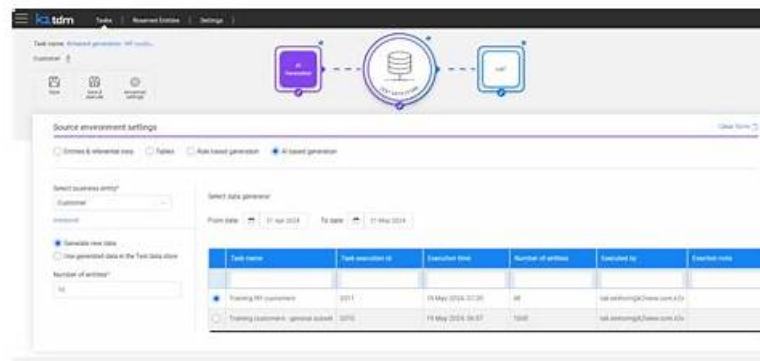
k2tdm Tasks | Reserved Entities | Settings |

Task name: Artificial generation - HR custo...
Customer

Save | Save & execute | Advanced settings

AI Generation

TEST DATA STORE

UAT

Source environment settings

Clear form

Entities & referential data | Tables | Rule based generation | AI based generation

Select business entity*
Customer

Select data generator

From date 21 Apr 2024 To date 21 May 2024

Generate new data
Use generated data in the Test data store

Number of entities*
10

| | Task name | Task execution id | Execution time | Number of entities | Executed by | Execution note |
|---|---|---|---|---|---|---|
| | | | | | | |
| ● | Training HR customers | 2011 | 19 May 2024, 07:20 | 40 | tali.wolfsong@k2view.com,k2v | |
| ○ | Training customers - general subset | 2010 | 19 May 2024, 06:57 | 1000 | tali.wolfsong@k2view.com,k2v | |